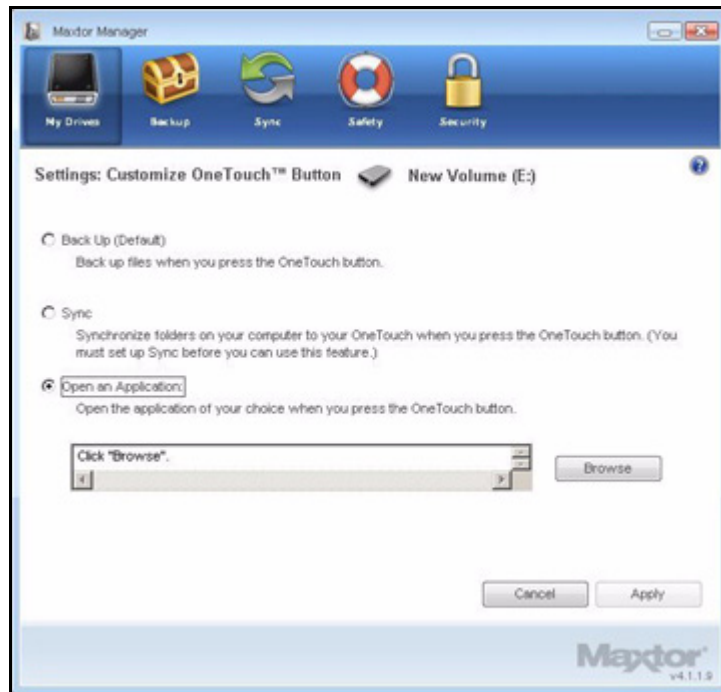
Maxtor Manager

My Drives
Backup
Sync
Safety
Security

Settings: Customize OneTouch™ Button
New Volume (E:)

Back Up (Default)
Back up files when you press the OneTouch button.

Sync
Synchronize folders on your computer to your OneTouch when you press the OneTouch button. (You must set up Sync before you can use this feature.)

Open an Application:
Open the application of your choice when you press the OneTouch button.

Click "Browse".

Browse

Cancel
Apply

Maxtor
v4.1.1.9